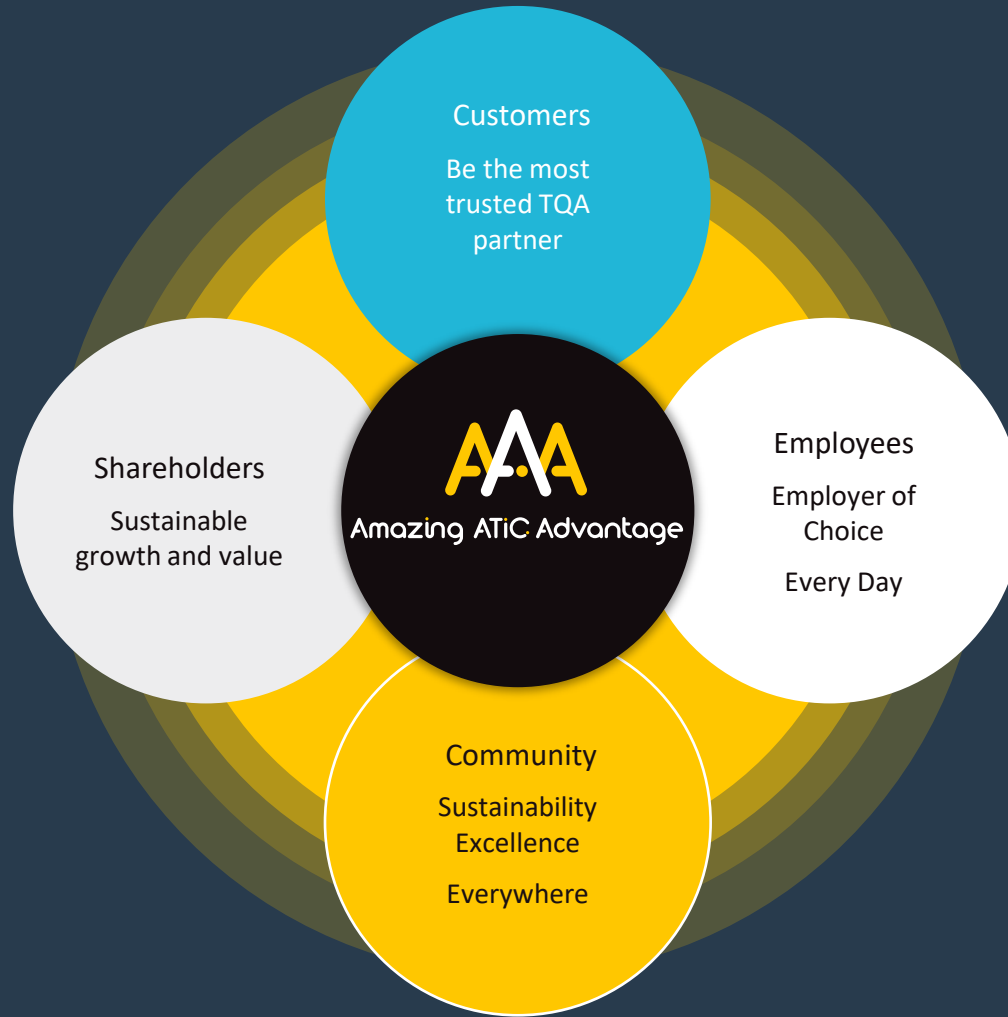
Customers

Be the most trusted TQA partner

Shareholders

Sustainable growth and value

AAA

Amazing ATiC Advantage

Employees

Employer of Choice

Every Day

Community

Sustainability Excellence

Everywhere